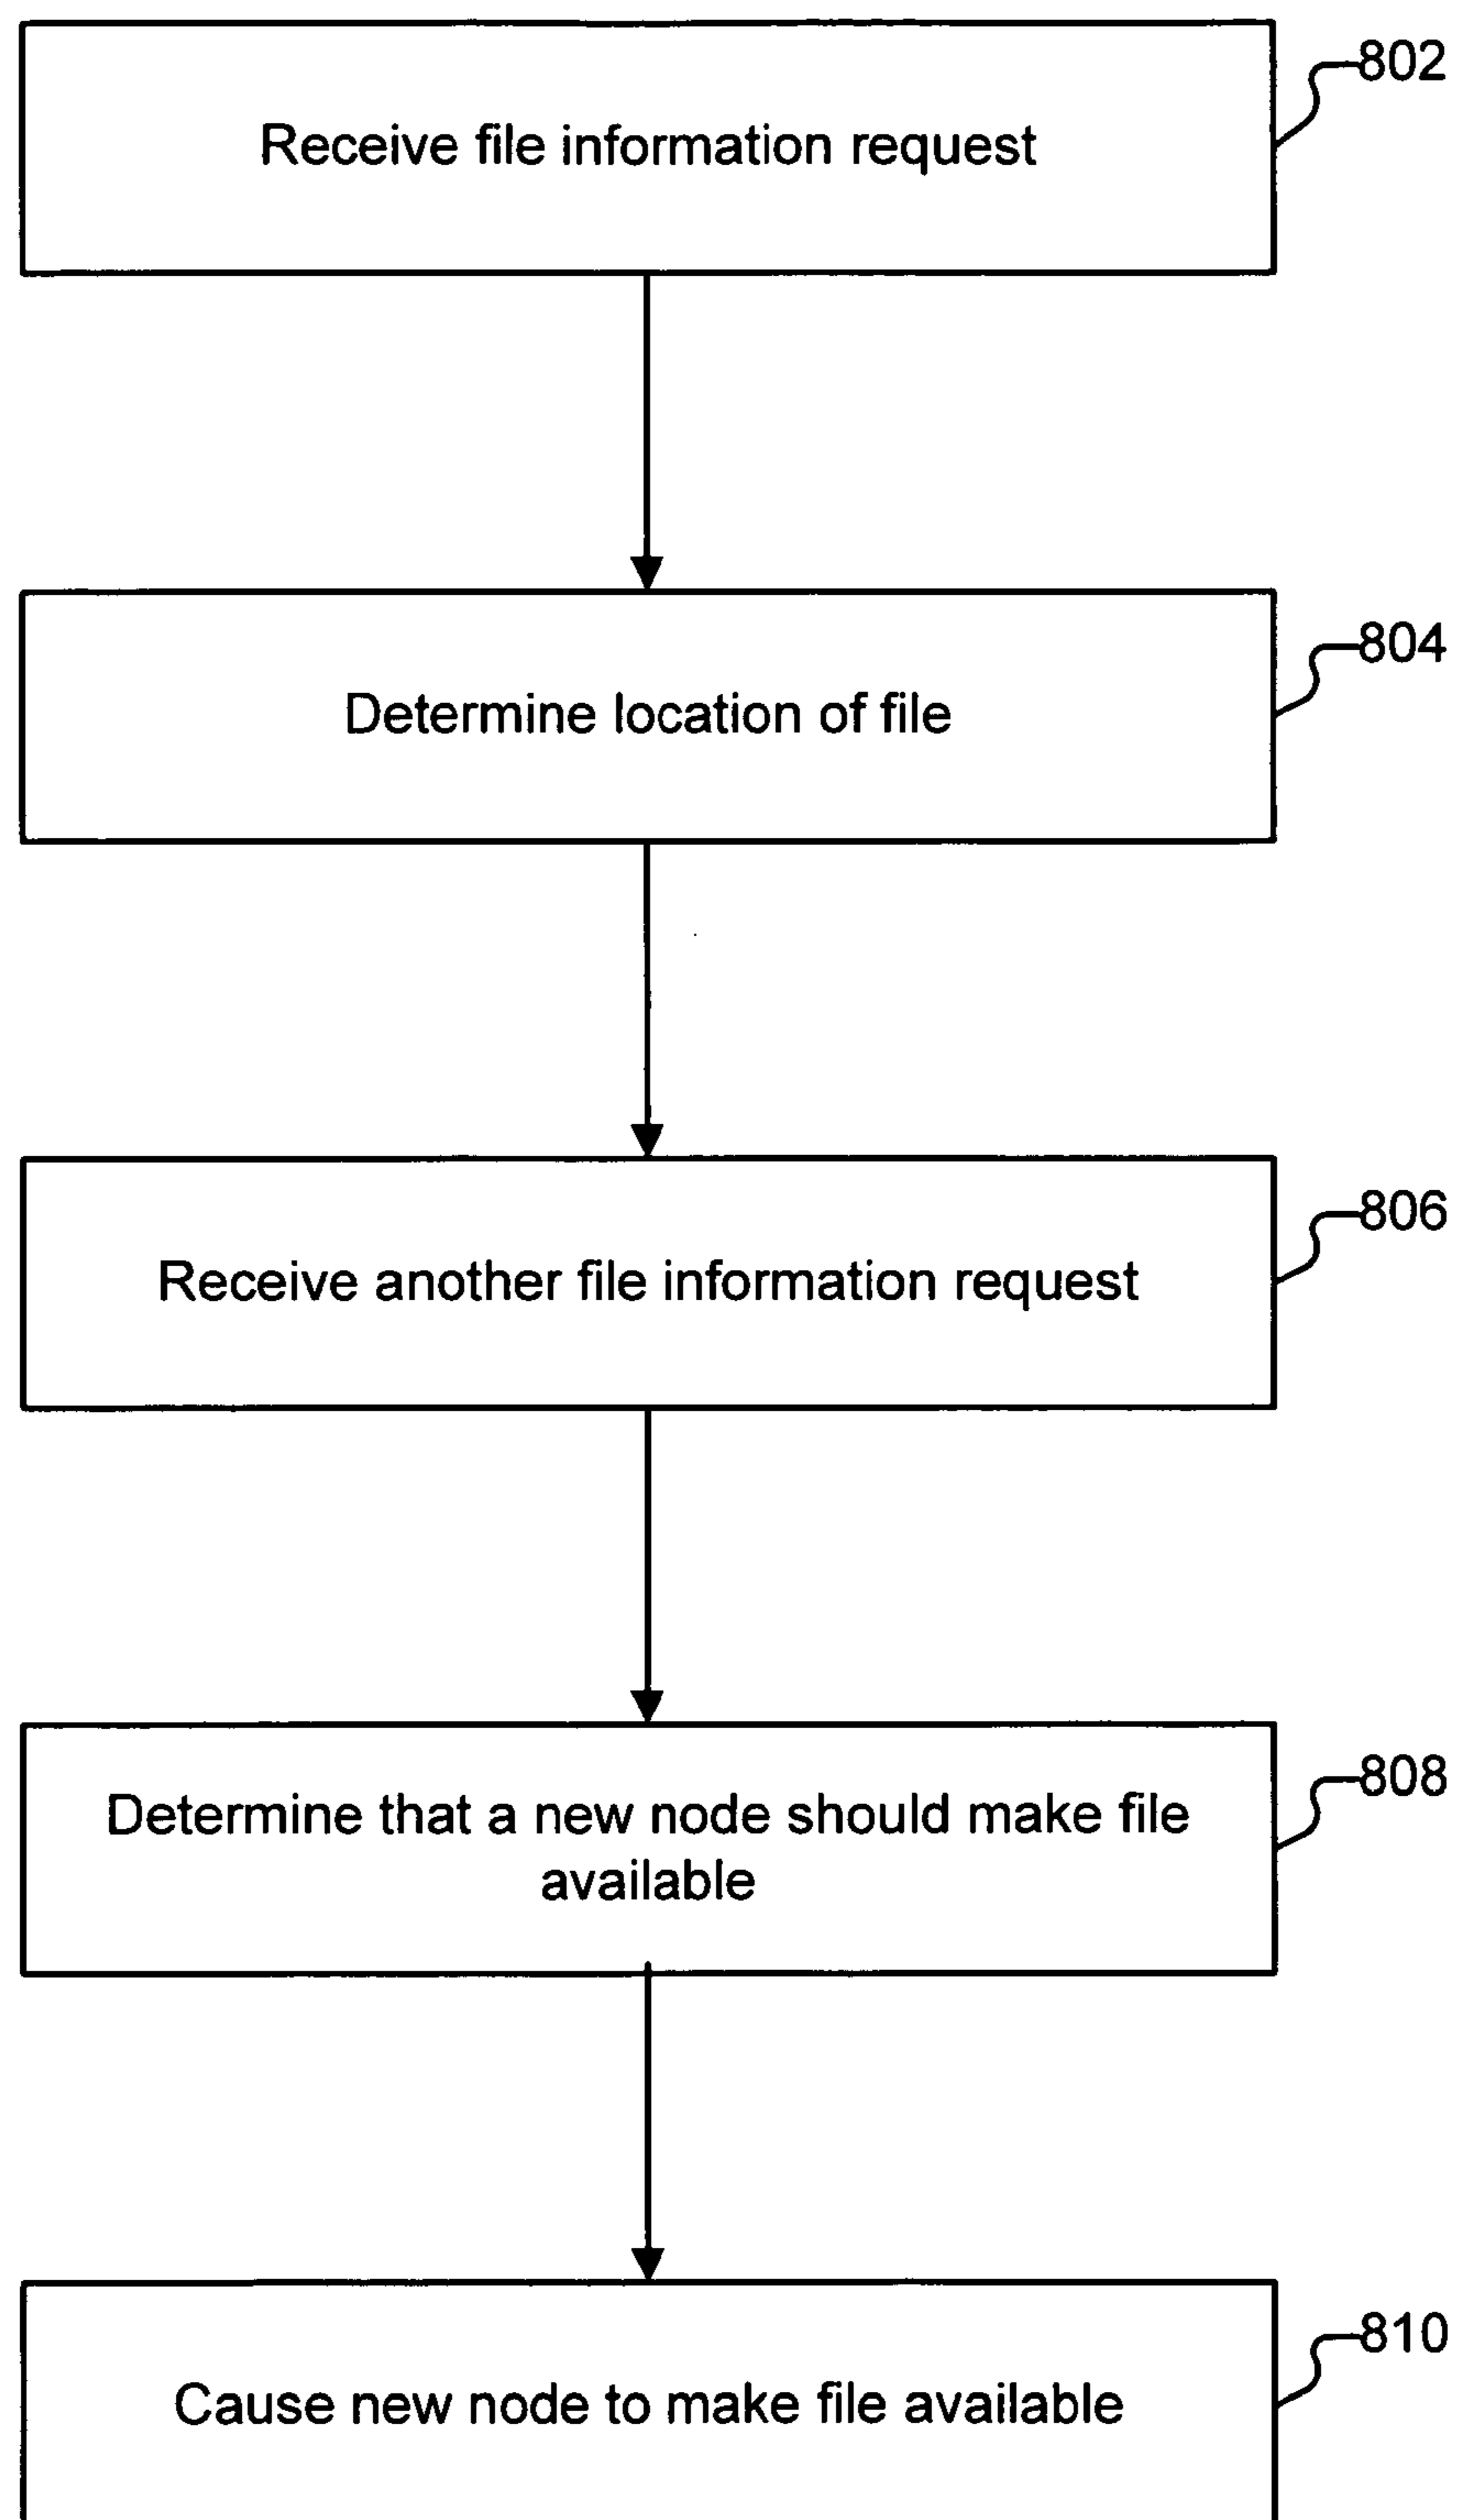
802
Receive file information request

804
Determine location of file

806
Receive another file information request

808
Determine that a new node should make file available

810
Cause new node to make file available